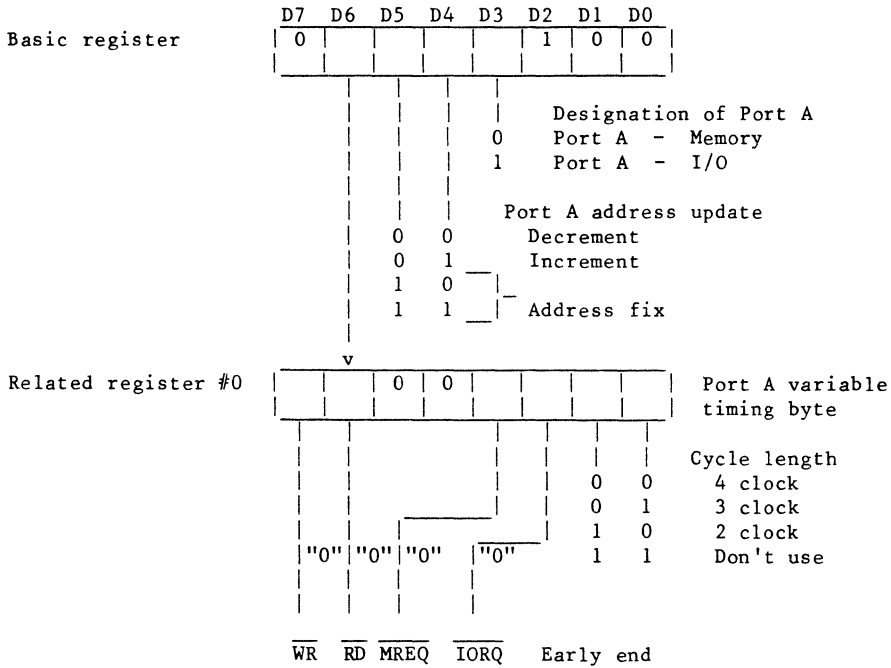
D7 D6 D5 D4 D3 D2 D1 D0

Basic register

0 1 0 0

Designation of Port A
0 Port A - Memory
1 Port A - I/O

Port A address update
0 0 Decrement
0 1 Increment
1 0
1 1 Address fix

v

Related register #0

0 0

Port A variable timing byte

Cycle length
0 0 4 clock
0 1 3 clock
1 0 2 clock
1 1 Don't use

"0" "0" "0" "0"

$\overline{WR}$ $\overline{RD}$ $\overline{MREQ}$ $\overline{IORQ}$ Early end